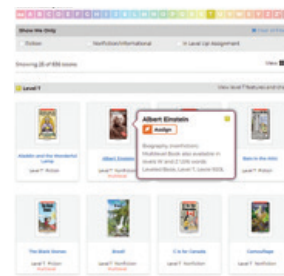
Show Me Only
Fiction
Nonfiction/Informational
In Level Kit Assignment
Showing 20 of 658 books
View
Level T
View level T features and
Albert Einstein
Assign
Biography (nonfiction)
Multilevel Book also available in levels W and Z (200 words)
Leveled Book, Level T, Lexile 900L
Aladdin and the Wonderful Lamp
Level T · Fiction
Albert Einstein
Level T · Nonfiction
Multilevel
Bats in the Attic
Level T
The Black Stones
Level T · Fiction
Multilevel
Brazil
Level T · Nonfiction
Multilevel
C is for Canada
Level T · Nonfiction
Camouflage
Level T